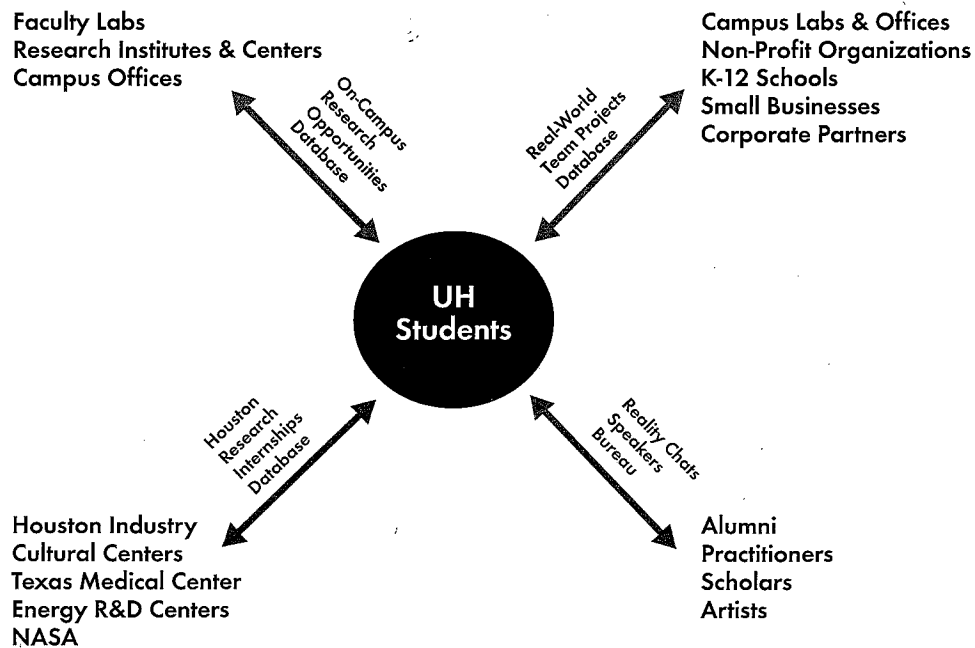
Faculty Labs
Research Institutes & Centers
Campus Offices

On-Campus Research Opportunities Database

Campus Labs & Offices
Non-Profit Organizations
K-12 Schools
Small Businesses
Corporate Partners

Real-World Team Projects Database

UH Students

Houston Research Internships Database

Reality Chats Speakers Bureau

Houston Industry
Cultural Centers
Texas Medical Center
Energy R&D Centers
NASA

Alumni
Practitioners
Scholars
Artists